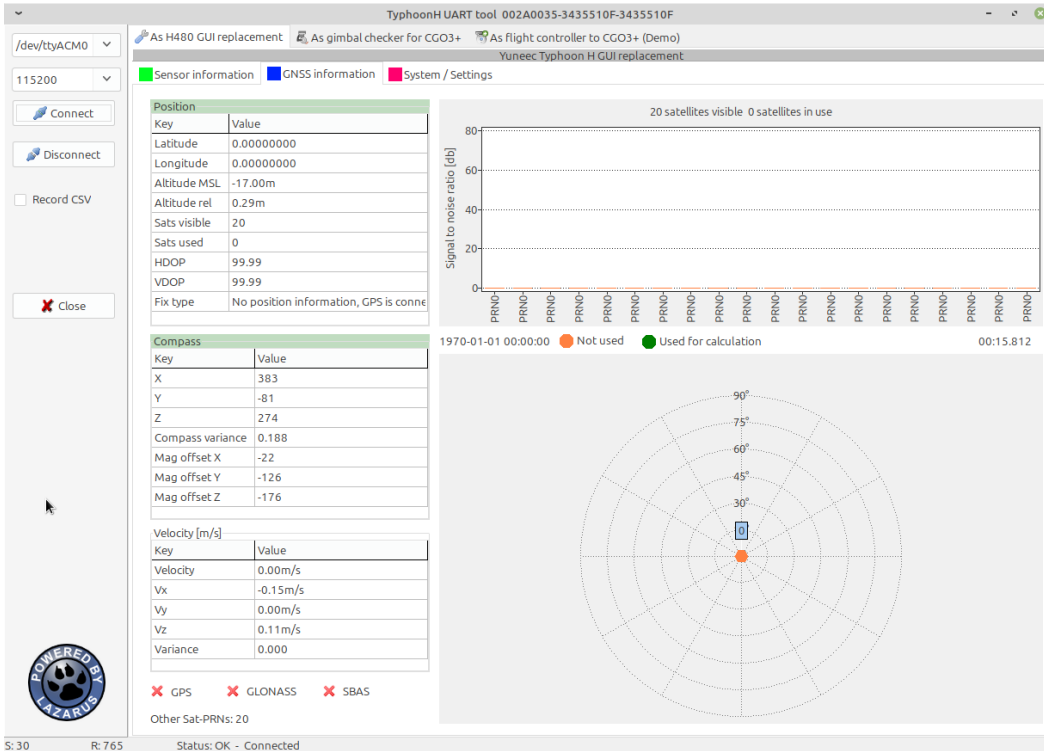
TyphoonH UART tool 002A0035-3435510F-3435510F

/dev/ttyACM0
115200
Connect
Disconnect
Record CSV
Close

As H480 GUI replacement | As gimbal checker for CGO3+ | As flight controller to CGO3+ (Demo)

Yuneec Typhoon H GUI replacement

Sensor information | GNSS information | System / Settings

Position

| Key | Value |
|---|---|
| Latitude | 0.00000000 |
| Longitude | 0.00000000 |
| Altitude MSL | -17.00m |
| Altitude rel | 0.29m |
| Sats visible | 20 |
| Sats used | 0 |
| HDOP | 99.99 |
| VDOP | 99.99 |
| Fix type | No position information, GPS is conne |

Compass

| Key | Value |
|---|---|
| X | 383 |
| Y | -81 |
| Z | 274 |
| Compass variance | 0.188 |
| Mag offset X | -22 |
| Mag offset Y | -126 |
| Mag offset Z | -176 |

Velocity [m/s]

| Key | Value |
|---|---|
| Velocity | 0.00m/s |
| Vx | -0.15m/s |
| Vy | 0.00m/s |
| Vz | 0.11m/s |
| Variance | 0.000 |

GPS GLONASS SBAS

Other Sat-PRNs: 20

20 satellites visible 0 satellites in use

Signal to noise ratio [db]
80
60
40
20
0
PRN0 PRN0 PRN0 PRN0 PRN0 PRN0 PRN0 PRN0 PRN0 PRN0 PRN0 PRN0 PRN0 PRN0 PRN0 PRN0 PRN0 PRN0 PRN0 PRN0

1970-01-01 00:00:00 Not used Used for calculation 00:15.812

90°
75°
60°
45°
30°
0

POWERED BY LAZARUS

S: 30 R: 765 Status: OK - Connected